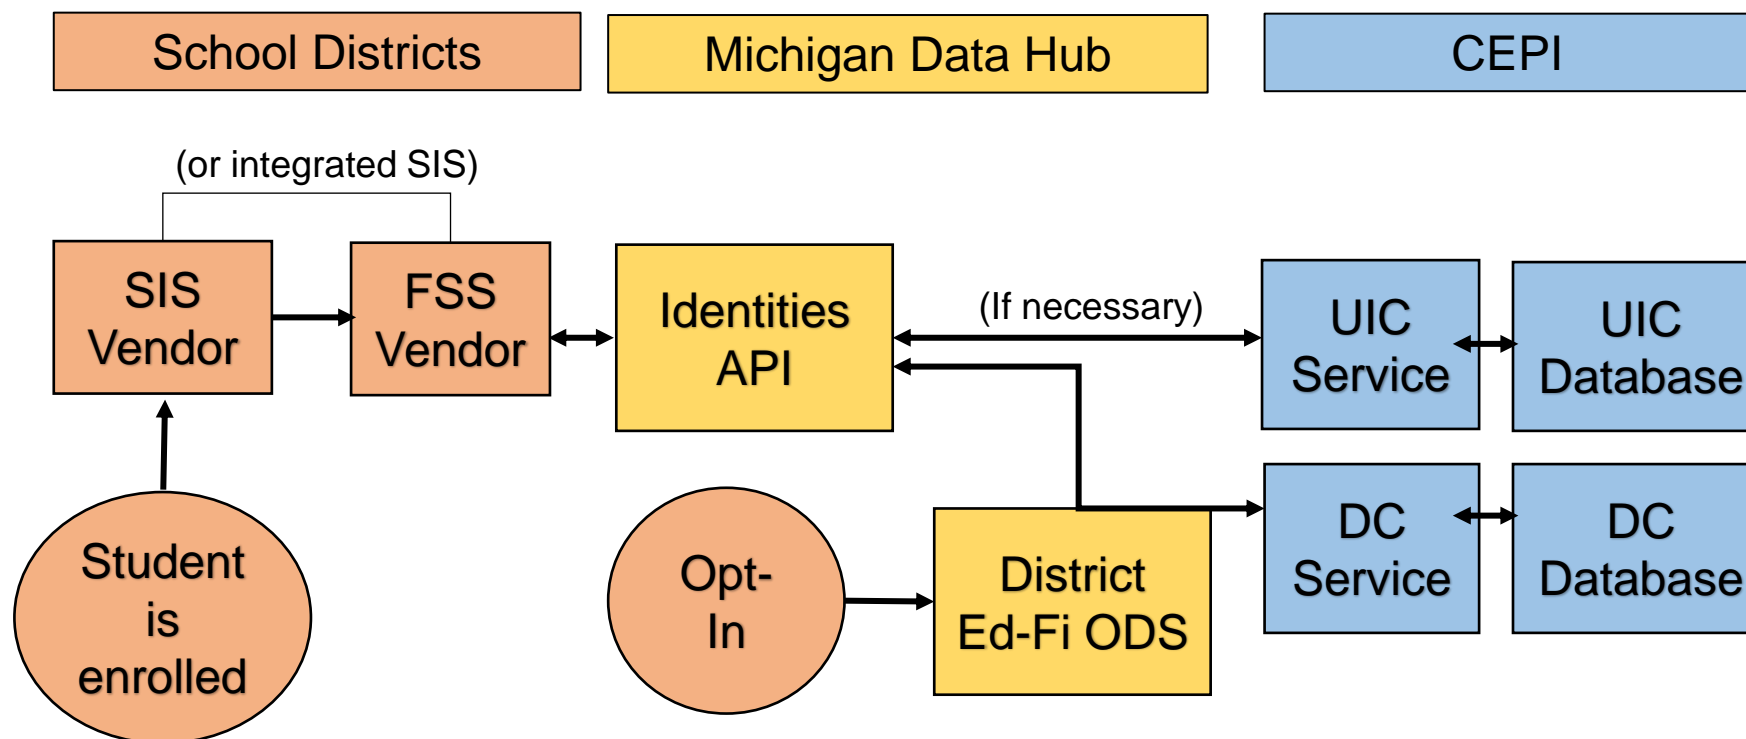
School Districts

Michigan Data Hub

CEPI

(or integrated SIS)

SIS Vendor

FSS Vendor

Identities API

(If necessary)

UIC Service

UIC Database

DC Service

DC Database

Student is enrolled

Opt-In

District Ed-Fi ODS